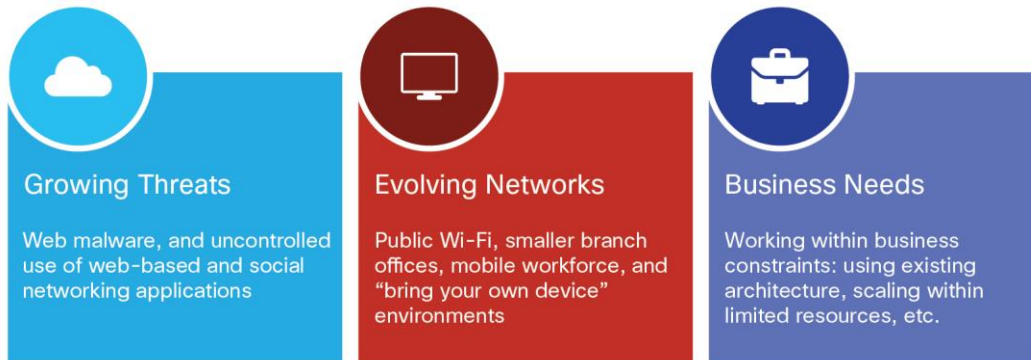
Growing Threats

Web malware, and uncontrolled use of web-based and social networking applications

Evolving Networks

Public Wi-Fi, smaller branch offices, mobile workforce, and “bring your own device” environments

Business Needs

Working within business constraints: using existing architecture, scaling within limited resources, etc.